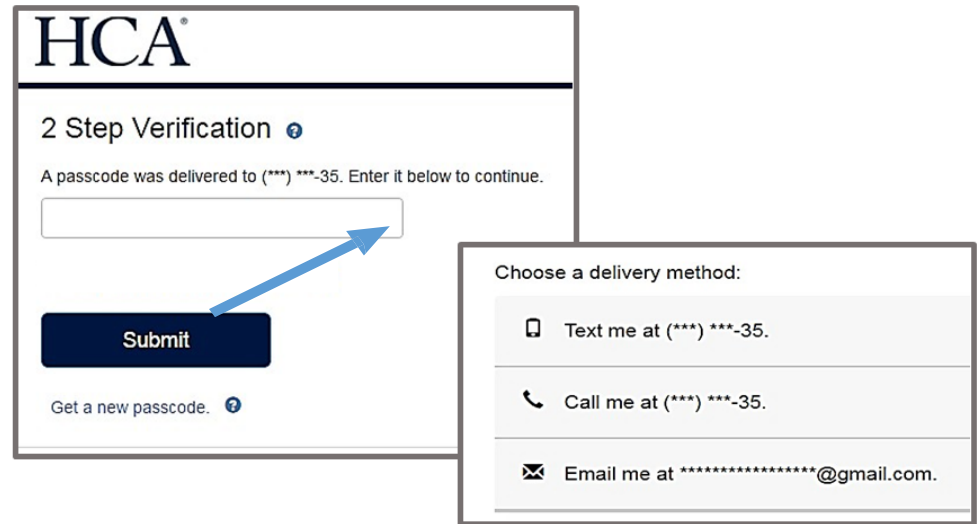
HCA®

2 Step Verification

A passcode was delivered to (***) ***-35. Enter it below to continue.

Submit

Get a new passcode.

Choose a delivery method:

Text me at (***) ***-35.

Call me at (***) ***-35.

Email me at *****************@gmail.com.